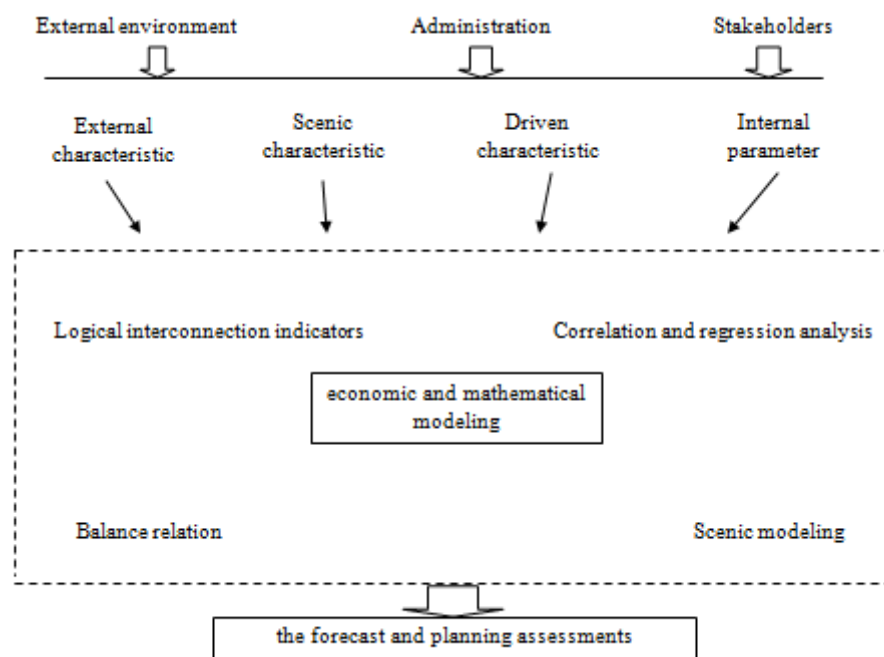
External environment

Administration

Stakeholders

External characteristic

Scenic characteristic

Driven characteristic

Internal parameter

Logical interconnection indicators

Correlation and regression analysis

economic and mathematical modeling

Balance relation

Scenic modeling

the forecast and planning assessments